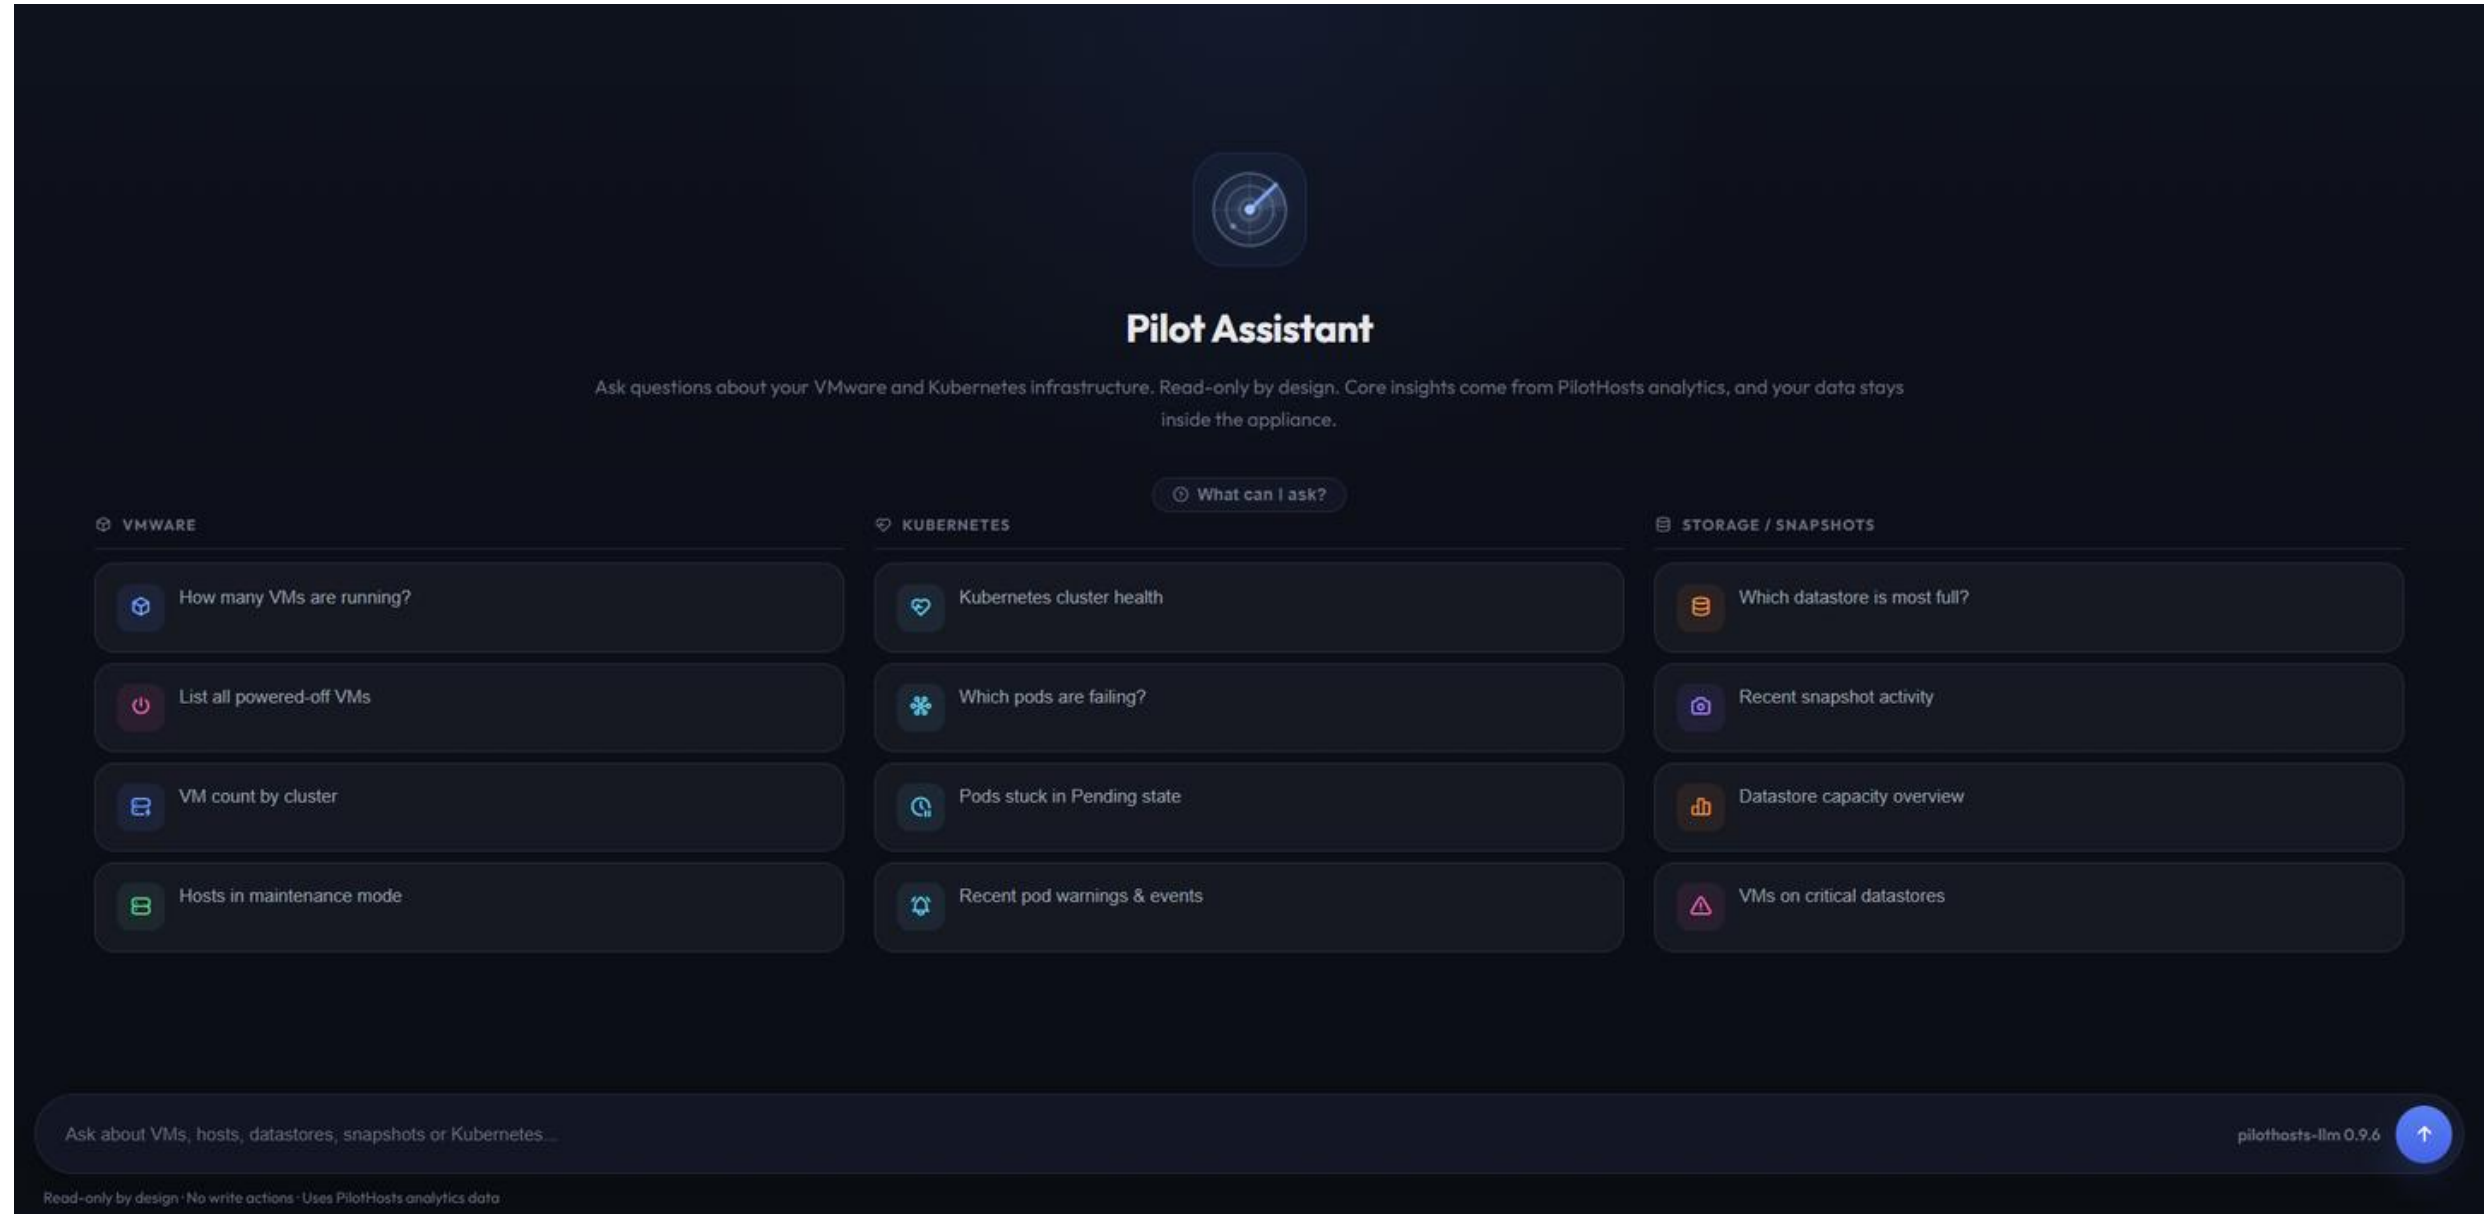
Pilot Assistant

Ask questions about your VMware and Kubernetes infrastructure. Read-only by design. Core insights come from PilotHosts analytics, and your data stays inside the appliance.

What can I ask?

VMWARE

How many VMs are running?

List all powered-off VMs

VM count by cluster

Hosts in maintenance mode

KUBERNETES

Kubernetes cluster health

Which pods are failing?

Pods stuck in Pending state

Recent pod warnings & events

STORAGE / SNAPSHOTS

Which datastore is most full?

Recent snapshot activity

Datastore capacity overview

VMs on critical datastores

Ask about VMs, hosts, datastores, snapshots or Kubernetes...

pilothosts-llm 0.9.6

Read-only by design · No write actions · Uses PilotHosts analytics data